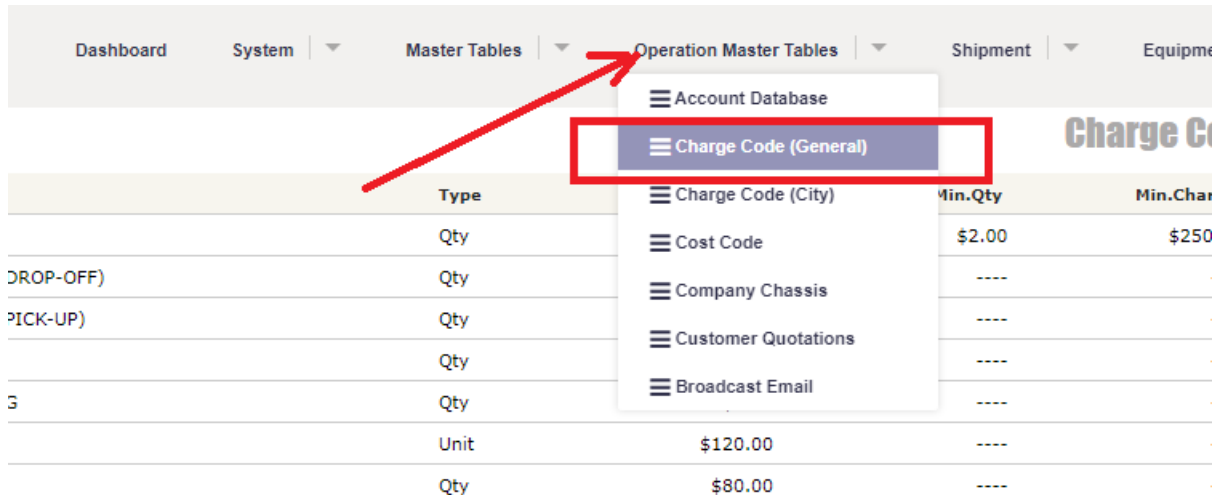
Dashboard System Master Tables Operation Master Tables Shipment Equipme

Account Database
Charge Code (General)
Charge Code (City)
Cost Code
Company Chassis
Customer Quotations
Broadcast Email

Charge Co

| | Type | | Min.Qty | Min.Char |
|---|---|---|---|---|
| | Qty | | $2.00 | $250 |
| DROP-OFF) | Qty | | ---- | |
| PICK-UP) | Qty | | ---- | |
| | Qty | | ---- | |
| G | Qty | | ---- | |
| | Unit | $120.00 | ---- | |
| | Qty | $80.00 | ---- | |